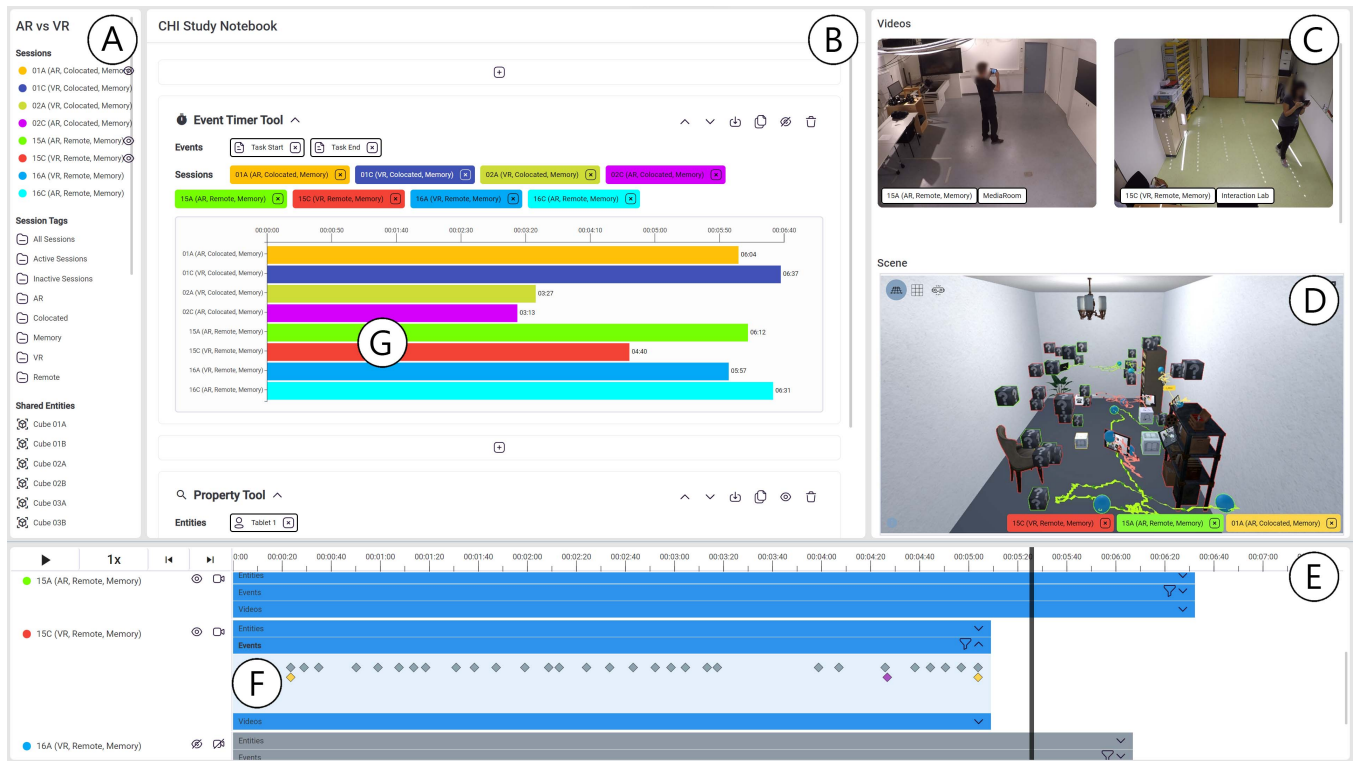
AR vs VR

A

Sessions
01A (AR, Colocated, Memory)
01C (VR, Colocated, Memory)
02A (VR, Colocated, Memory)
02C (AR, Colocated, Memory)
15A (AR, Remote, Memory)
15C (VR, Remote, Memory)
16A (VR, Remote, Memory)
16C (AR, Remote, Memory)

Session Tags
All Sessions
Active Sessions
Inactive Sessions
AR
Colocated
Memory
VR
Remote

Shared Entities
Cube 01A
Cube 01B
Cube 02A
Cube 02B
Cube 03A
Cube 03B

CHI Study Notebook

B

Event Timer Tool

Events
Task Start
Task End

Sessions
01A (AR, Colocated, Memory)
01C (VR, Colocated, Memory)
02A (VR, Colocated, Memory)
02C (AR, Colocated, Memory)
15A (AR, Remote, Memory)
15C (VR, Remote, Memory)
16A (VR, Remote, Memory)
16C (AR, Remote, Memory)

00:00:00 00:00:50 00:01:40 00:02:30 00:03:20 00:04:10 00:05:00 00:05:50 00:06:40

01A (AR, Colocated, Memory) 06:04
01C (VR, Colocated, Memory) 06:37
02A (VR, Colocated, Memory) 03:27
02C (AR, Colocated, Memory) 03:13
15A (AR, Remote, Memory) 06:12
15C (VR, Remote, Memory) 04:40
16A (VR, Remote, Memory) 05:57
16C (AR, Remote, Memory) 06:31

G

Property Tool

Entities
Tablet 1

Videos

C

15A (AR, Remote, Memory) MediaRoom
15C (VR, Remote, Memory) Interaction Lab

Scene

D

15C (VR, Remote, Memory)
15A (AR, Remote, Memory)
01A (AR, Colocated, Memory)

1x

0:00 00:00:20 00:00:40 00:01:00 00:01:20 00:01:40 00:02:00 00:02:20 00:02:40 00:03:00 00:03:20 00:03:40 00:04:00 00:04:20 00:04:40 00:05:00 00:05:20 00:05:40 00:06:00 00:06:20 00:06:40 00:07:00

E

15A (AR, Remote, Memory)
Entities
Events
Videos

15C (VR, Remote, Memory)
Entities
Events

F

Videos

16A (VR, Remote, Memory)
Entities
Events